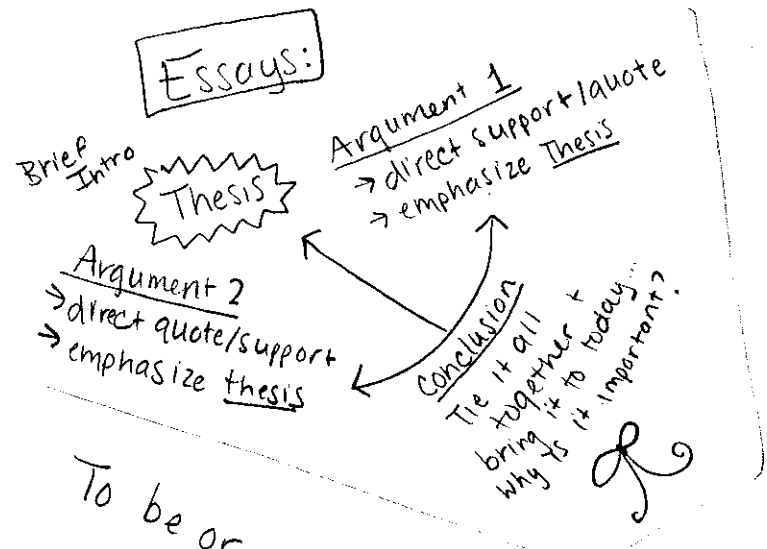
Essays:

Brief Intro

Thesis

Argument 1
→ direct support/quote
→ emphasize Thesis

Argument 2
→ direct quote/support
→ emphasize thesis

Conclusion
Tie it all together + bring it to today... why is it important?

To be or